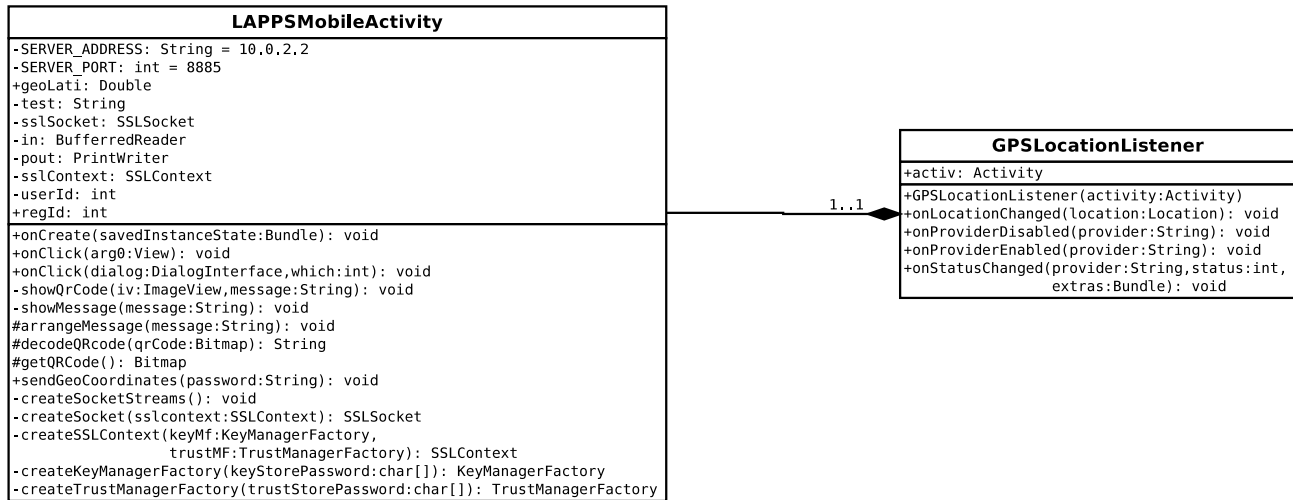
LAPPSMobileActivity

-SERVER_ADDRESS: String = 10.0.2.2
-SERVER_PORT: int = 8885
+geoLati: Double
-test: String
-sslSocket: SSLSocket
-in: BufferredReader
-pout: PrintWriter
-sslContext: SSLContext
-userId: int
+regId: int

+onCreate(savedInstanceState:Bundle): void
+onClick(arg0:View): void
+onClick(dialog:DialogInterface,which:int): void
-showQrCode(iv:ImageView,message:String): void
-showMessage(message:String): void
#arrangeMessage(message:String): void
#decodeQRcode(qrCode:Bitmap): String
#getQRCode(): Bitmap
+sendGeoCoordinates(password:String): void
-createSocketStreams(): void
-createSocket(sslcontext:SSLContext): SSLSocket
-createSSLContext(keyMf:KeyManagerFactory, trustMF:TrustManagerFactory): SSLContext
-createKeyManagerFactory(keyStorePassword:char[]): KeyManagerFactory
-createTrustManagerFactory(trustStorePassword:char[]): TrustManagerFactory

1..1

GPSLocationListener

+activ: Activity

+GPSLocationListener(activity:Activity)
+onLocationChanged(location:Location): void
+onProviderDisabled(provider:String): void
+onProviderEnabled(provider:String): void
+onStatusChanged(provider:String,status:int, extras:Bundle): void